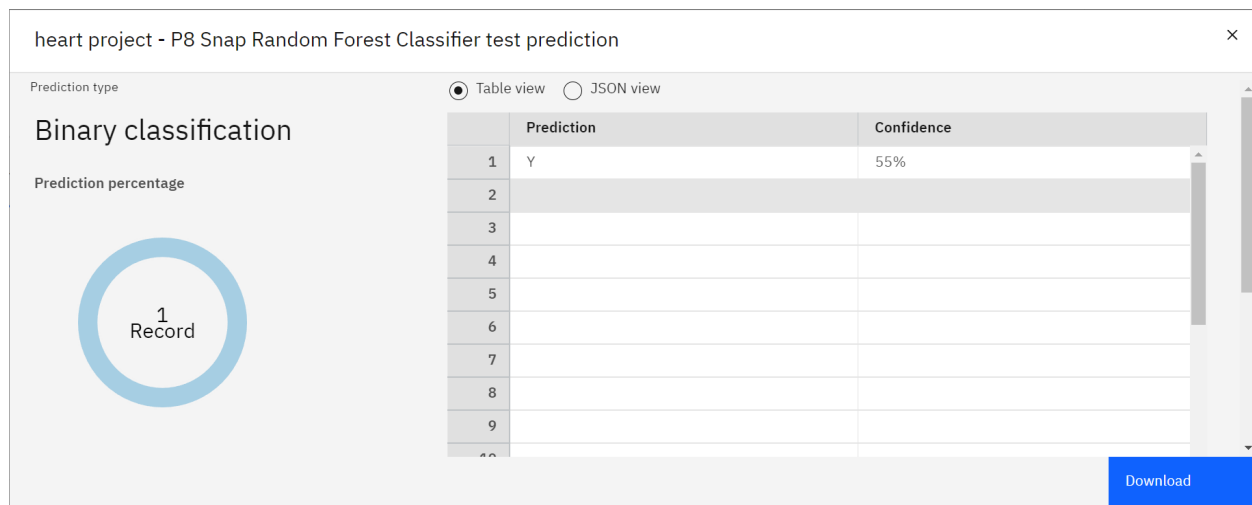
heart project - P8 Snap Random Forest Classifier test prediction

×

Prediction type

Binary classification

Prediction percentage

1
Record

Table view JSON view

|   | Prediction | Confidence |
|---|---|---|
| 1 | Y | 55% |
| 2 | | |
| 3 | | |
| 4 | | |
| 5 | | |
| 6 | | |
| 7 | | |
| 8 | | |
| 9 | | |
| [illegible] | | |

Download